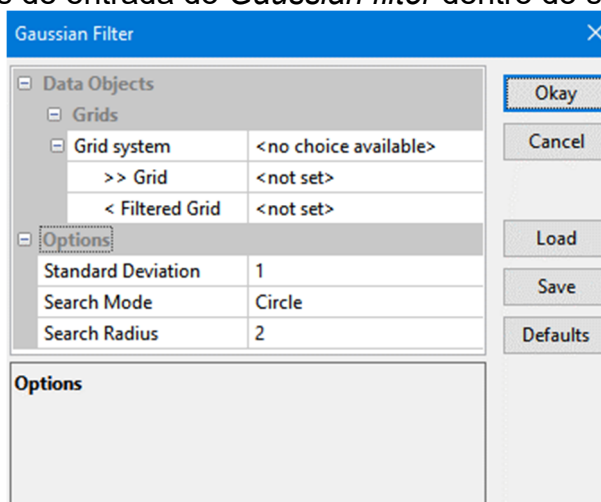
s de entrada do *Gaussian filter* dentro do S

Gaussian Filter

| | |
|---|---|
| ⊟ Data Objects | |
| ⊟ Grids | |
| ⊟ Grid system | <no choice available> |
| >> Grid | <not set> |
| < Filtered Grid | <not set> |
| ⊟ Options | |
| Standard Deviation | 1 |
| Search Mode | Circle |
| Search Radius | 2 |

Okay

Cancel

Load

Save

Defaults

Options